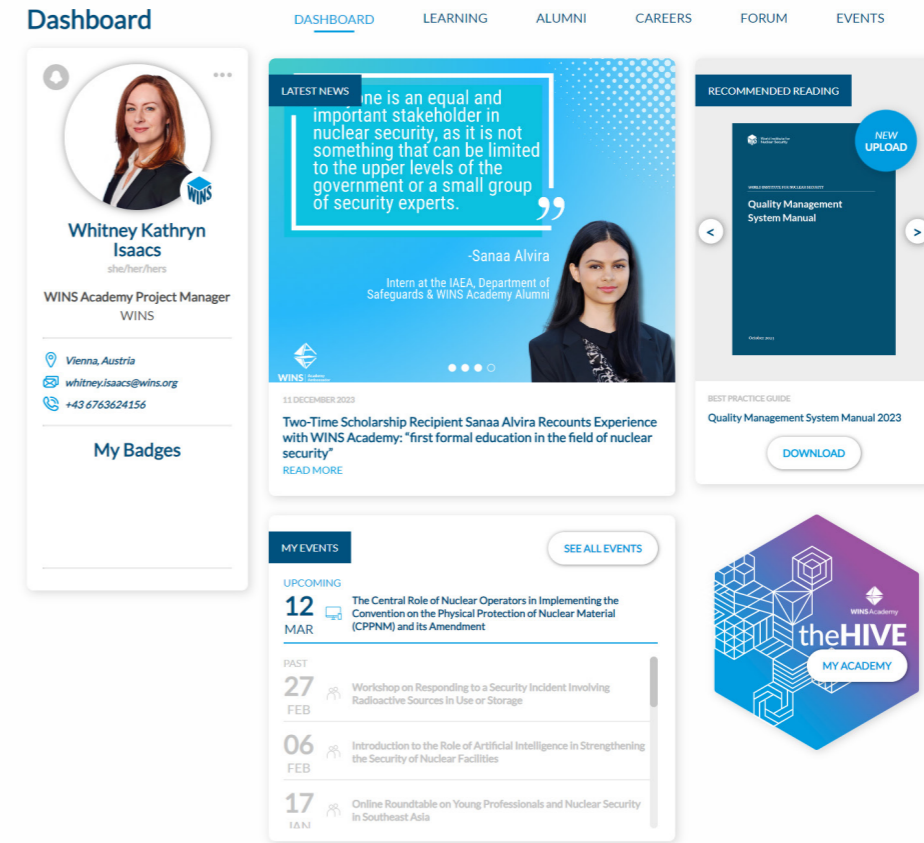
Dashboard

DASHBOARD LEARNING ALUMNI CAREERS FORUM EVENTS

Whitney Kathryn Isaacs
she/her/hers
WINS Academy Project Manager
WINS

Vienna, Austria
whitney.isaacs@wins.org
+43 6763624156

My Badges

LATEST NEWS

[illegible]ne is an equal and important stakeholder in nuclear security, as it is not something that can be limited to the upper levels of the government or a small group of security experts.

-Sanaa Alvira
Intern at the IAEA, Department of Safeguards & WINS Academy Alumni

WINS

11 DECEMBER 2023

Two-Time Scholarship Recipient Sanaa Alvira Recounts Experience with WINS Academy: "first formal education in the field of nuclear security"
READ MORE

RECOMMENDED READING

NEW UPLOAD

Quality Management System Manual

BEST PRACTICE GUIDE
Quality Management System Manual 2023
DOWNLOAD

MY EVENTS
SEE ALL EVENTS

UPCOMING
12 MAR
The Central Role of Nuclear Operators in Implementing the Convention on the Physical Protection of Nuclear Material (CPPNM) and its Amendment

PAST
27 FEB
Workshop on Responding to a Security Incident Involving Radioactive Sources in Use or Storage

06 FEB
Introduction to the Role of Artificial Intelligence in Strengthening the Security of Nuclear Facilities

17 JAN
Online Roundtable on Young Professionals and Nuclear Security in Southeast Asia

WINS Academy
theHIVE
MY ACADEMY